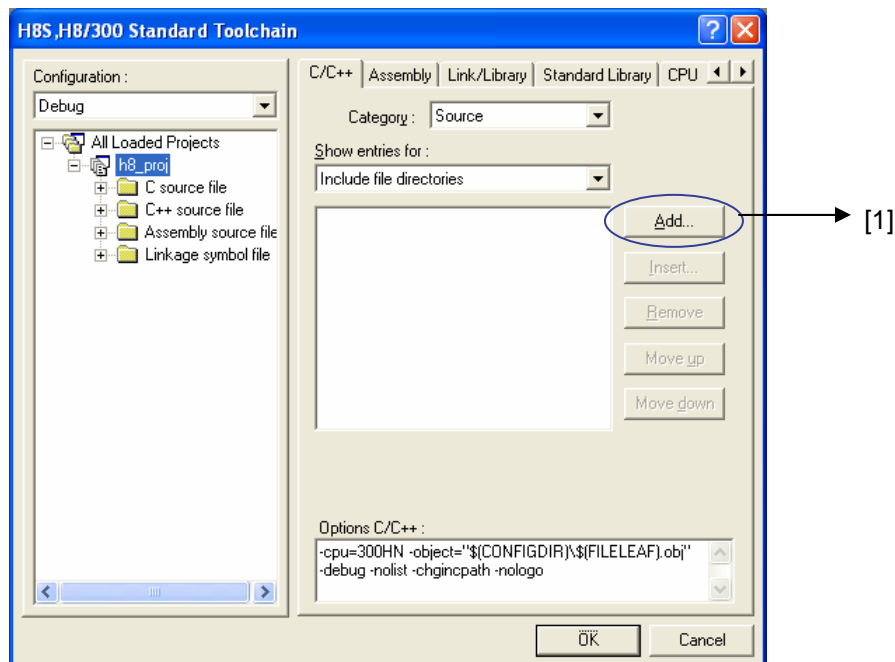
H8S,H8/300 Standard Toolchain

Configuration :
Debug

All Loaded Projects
h8_proj
C source file
C++ source file
Assembly source file
Linkage symbol file

C/C++ | Assembly | Link/Library | Standard Library | CPU

Category : Source

Show entries for :
Include file directories

Add...
Insert...
Remove
Move up
Move down

[1]

Options C/C++ :
-cpu=300HN -object="$(CONFIGDIR)\$(FILELEAF).obj" -debug -nolist -chgincpath -nologo

OK
Cancel